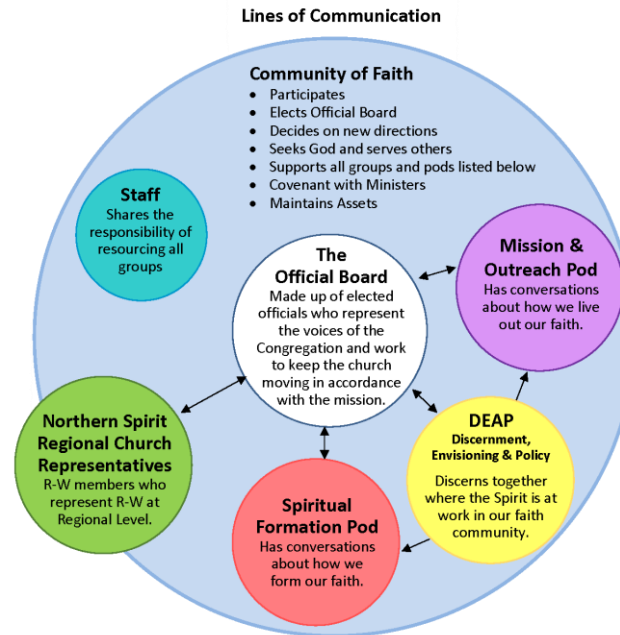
Lines of Communication

Community of Faith
- Participates
- Elects Official Board
- Decides on new directions
- Seeks God and serves others
- Supports all groups and pods listed below
- Covenant with Ministers
- Maintains Assets

Staff
Shares the responsibility of resourcing all groups

The Official Board
Made up of elected officials who represent the voices of the Congregation and work to keep the church moving in accordance with the mission.

Mission & Outreach Pod
Has conversations about how we live out our faith.

Northern Spirit Regional Church Representatives
R-W members who represent R-W at Regional Level.

DEAP
Discernment, Envisioning & Policy
Discerns together where the Spirit is at work in our faith community.

Spiritual Formation Pod
Has conversations about how we form our faith.